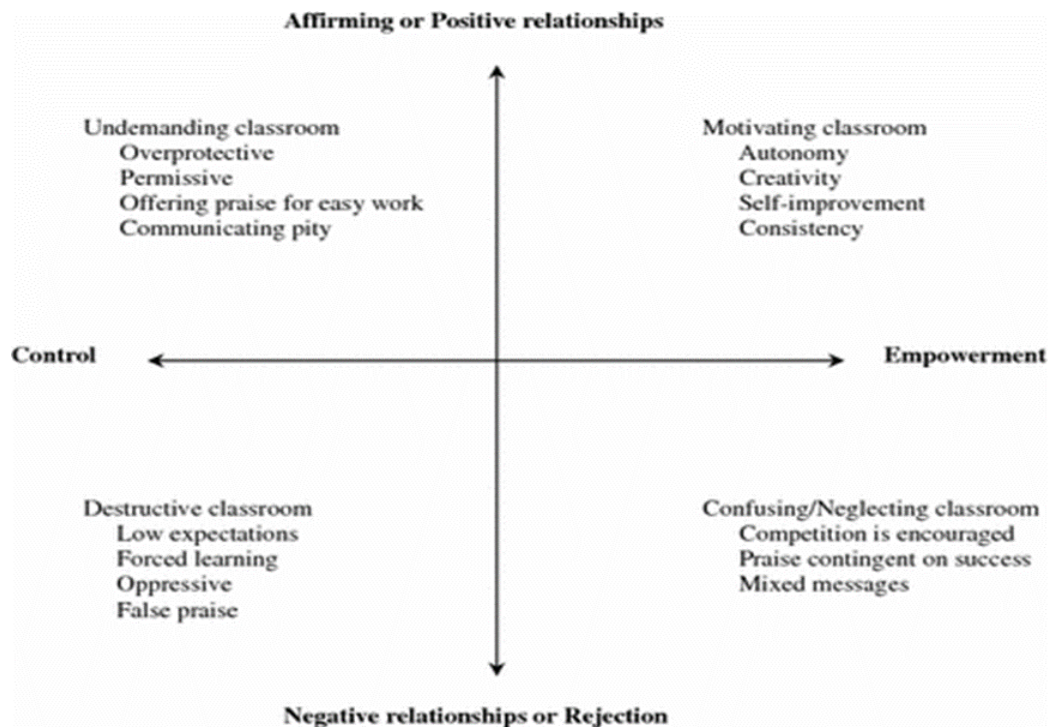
Affirming or Positive relationships

Undemanding classroom
Overprotective
Permissive
Offering praise for easy work
Communicating pity

Motivating classroom
Autonomy
Creativity
Self-improvement
Consistency

Control

Empowerment

Destructive classroom
Low expectations
Forced learning
Oppressive
False praise

Confusing/Neglecting classroom
Competition is encouraged
Praise contingent on success
Mixed messages

Negative relationships or Rejection